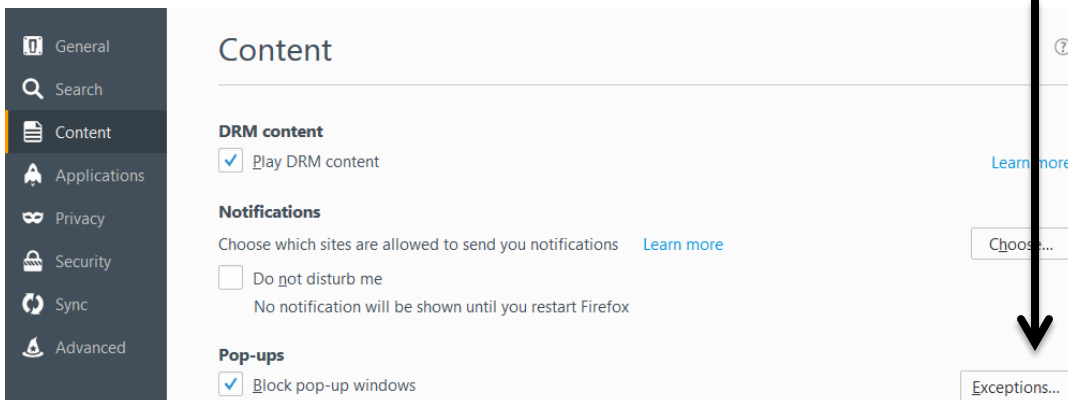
General
Search
Content
Applications
Privacy
Security
Sync
Advanced

Content

DRM content
Play DRM content
Learn more

Notifications
Choose which sites are allowed to send you notifications Learn more
Choose...
Do not disturb me
No notification will be shown until you restart Firefox

Pop-ups
Block pop-up windows
Exceptions...